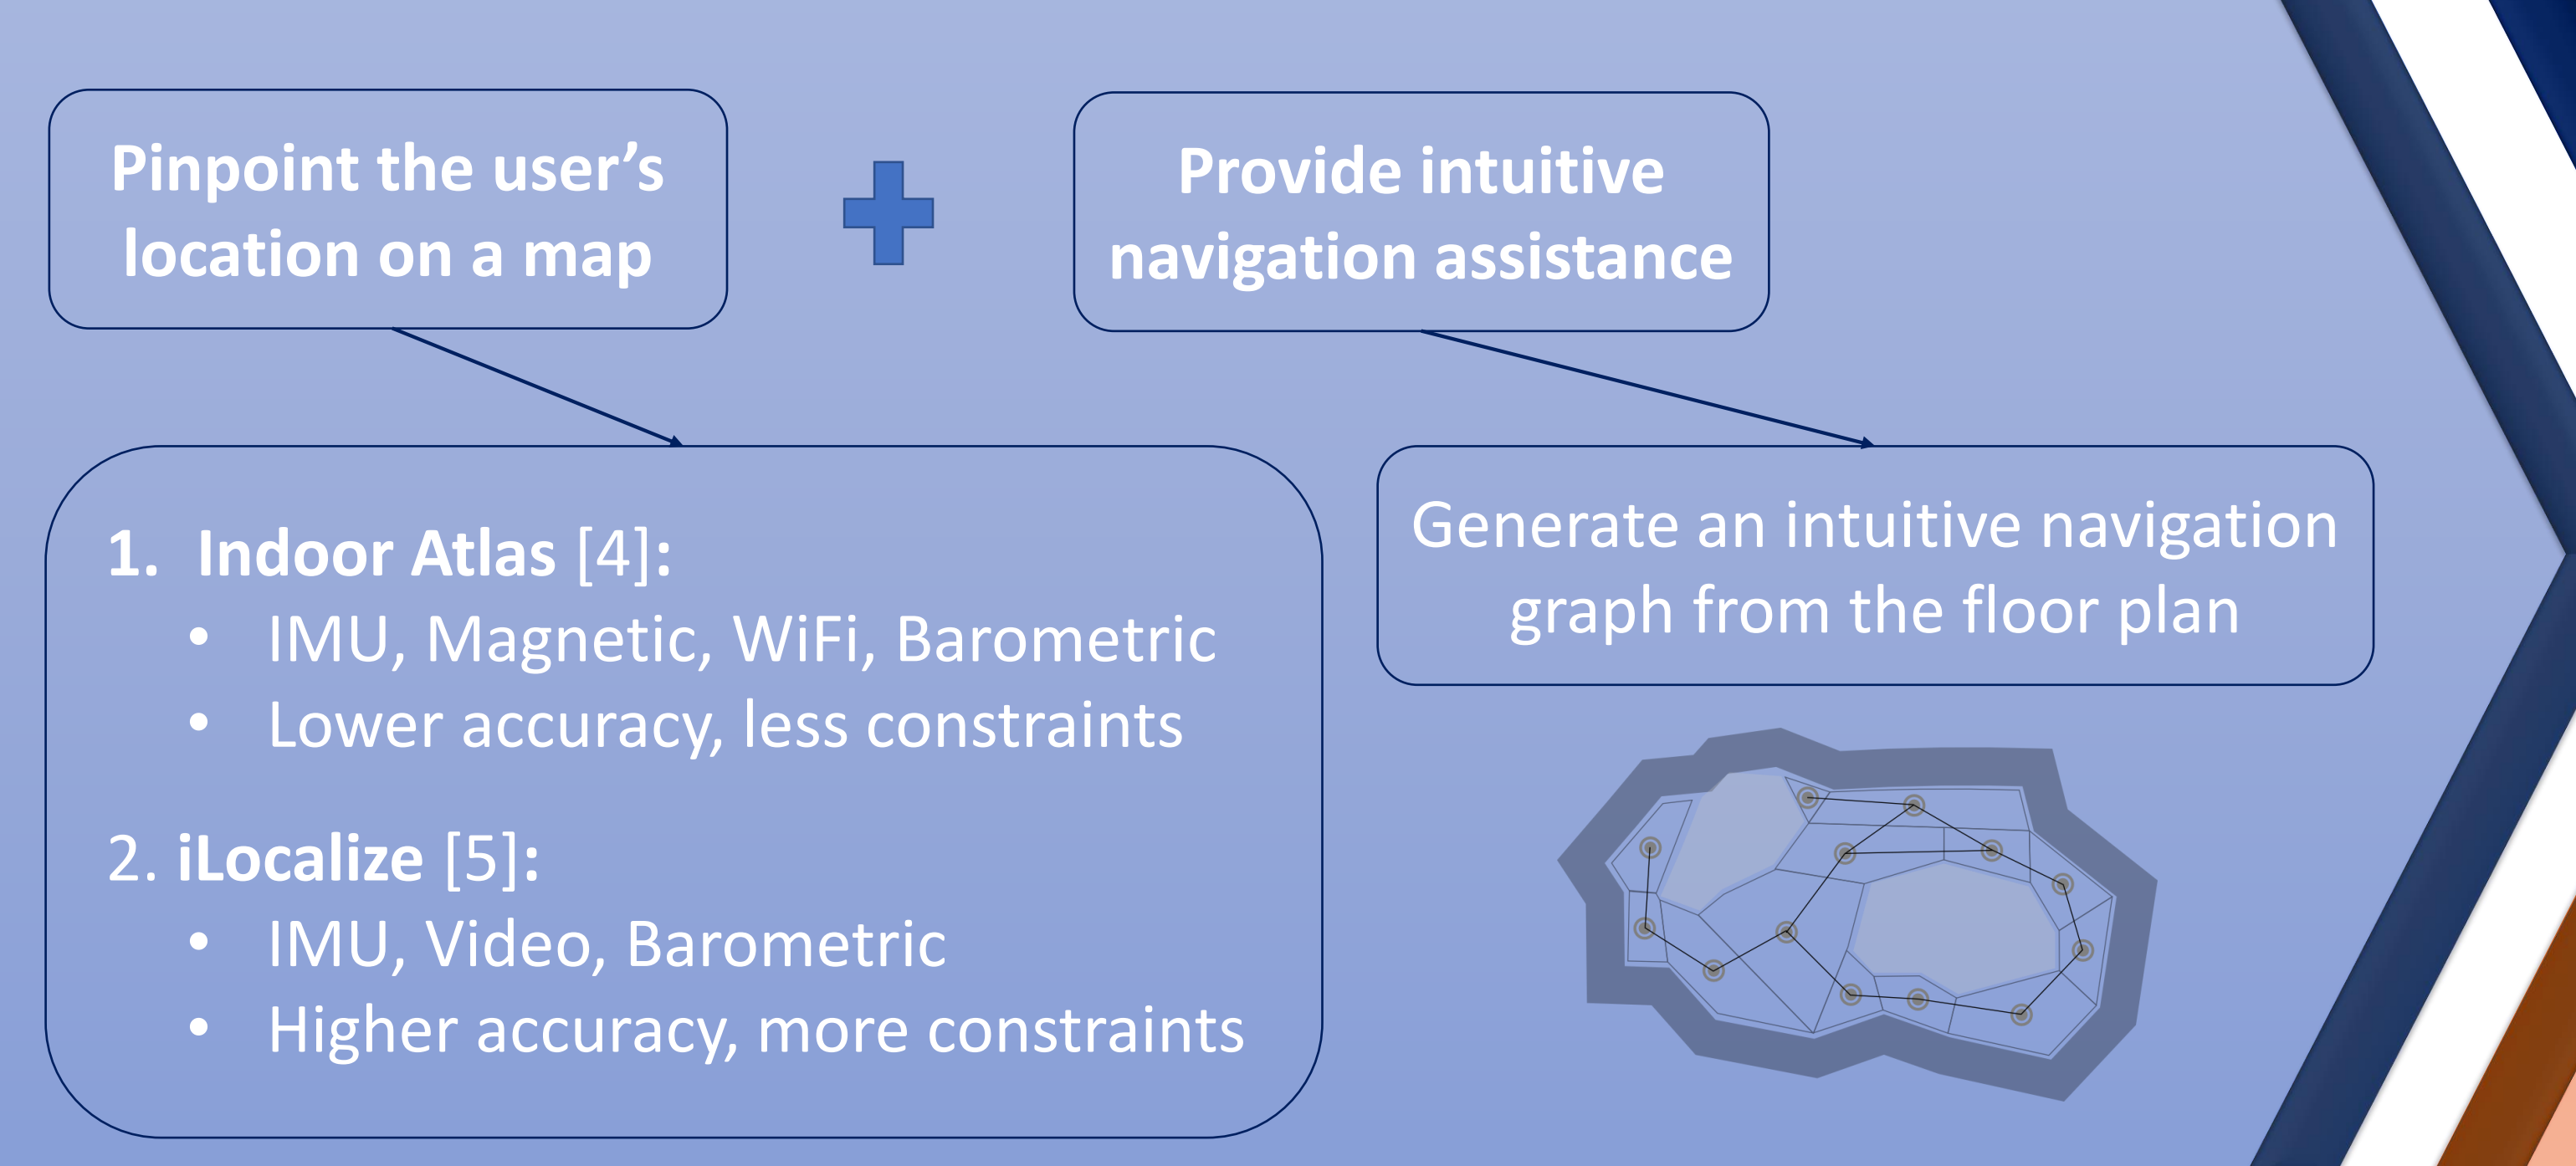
Pinpoint the user’s location on a map

Provide intuitive navigation assistance

1. Indoor Atlas [4]:
- IMU, Magnetic, WiFi, Barometric
- Lower accuracy, less constraints

2. iLocalize [5]:
- IMU, Video, Barometric
- Higher accuracy, more constraints

Generate an intuitive navigation graph from the floor plan